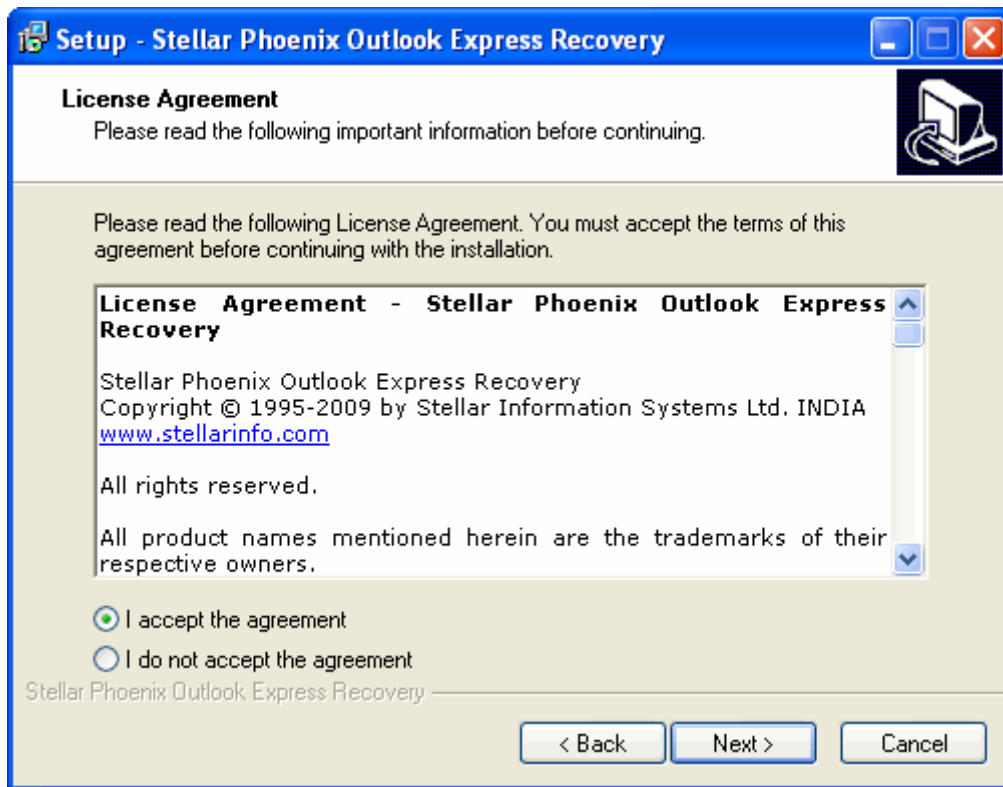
Setup - Stellar Phoenix Outlook Express Recovery

License Agreement
Please read the following important information before continuing.

Please read the following License Agreement. You must accept the terms of this agreement before continuing with the installation.

License Agreement - Stellar Phoenix Outlook Express Recovery

Stellar Phoenix Outlook Express Recovery
Copyright © 1995-2009 by Stellar Information Systems Ltd. INDIA
www.stellarinfo.com

All rights reserved.

All product names mentioned herein are the trademarks of their respective owners.

I accept the agreement

I do not accept the agreement

Stellar Phoenix Outlook Express Recovery

< Back Next > Cancel